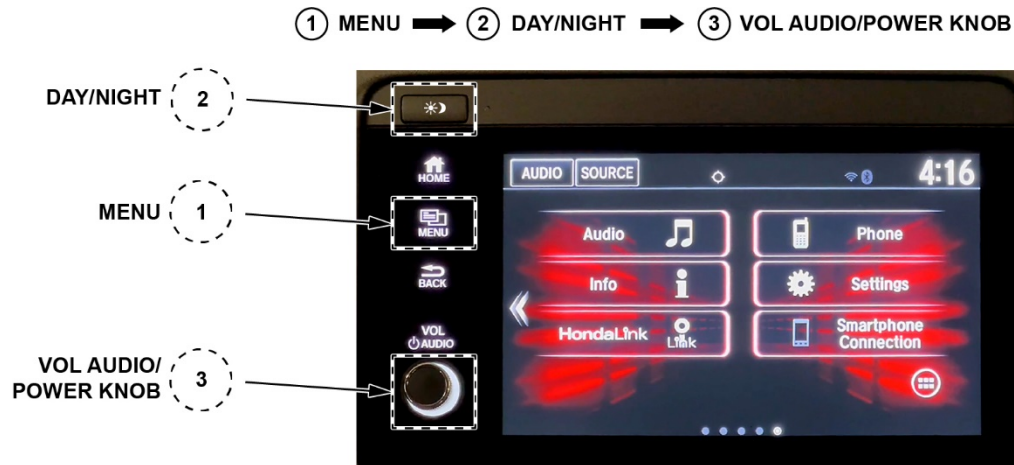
1 MENU → 2 DAY/NIGHT → 3 VOL AUDIO/POWER KNOB

DAY/NIGHT 2

MENU 1

VOL AUDIO/ POWER KNOB 3

HOME

MENU

BACK

VOL AUDIO

AUDIO SOURCE 4:16

Audio

Phone

Info

Settings

HondaLink

Link

Smartphone Connection